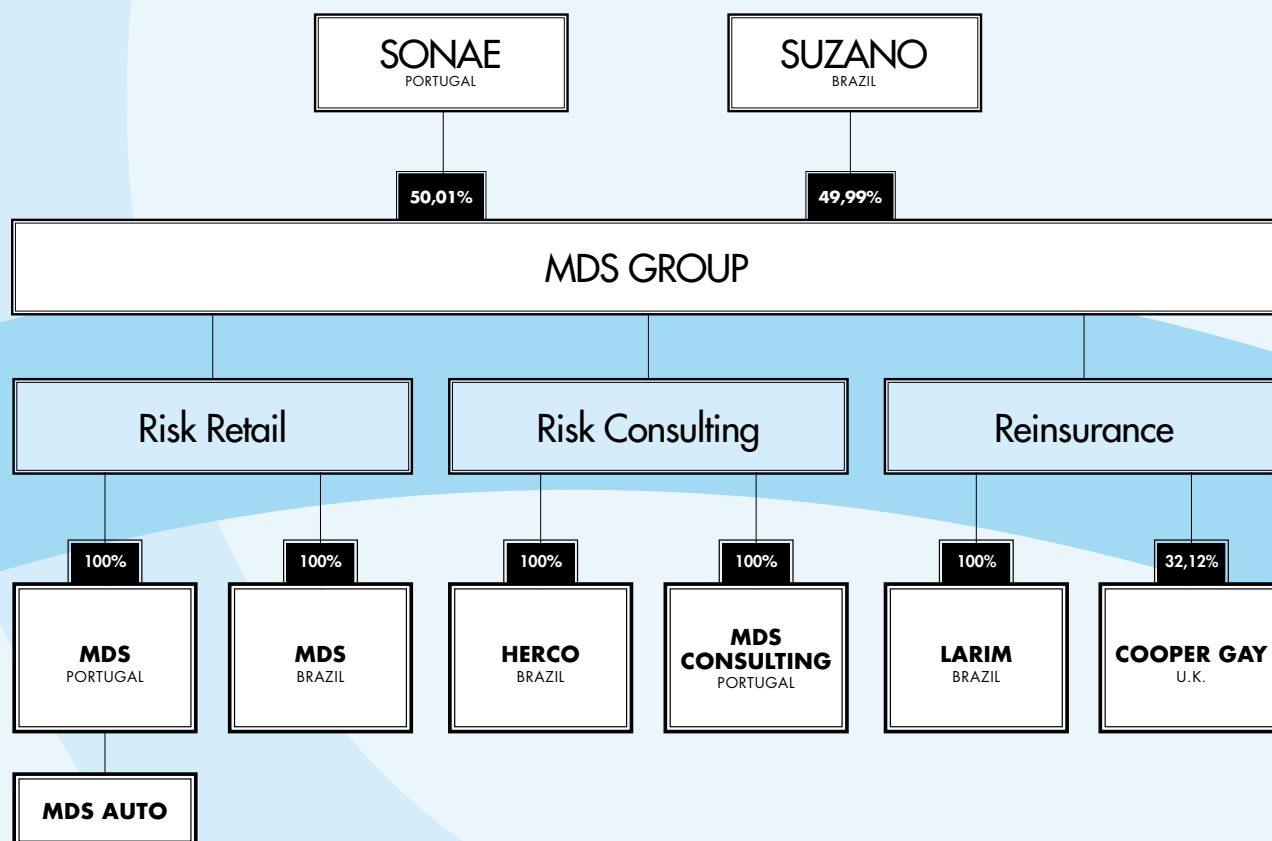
SONAE
PORTUGAL

SUZANO
BRAZIL

50,01%

49,99%

MDS GROUP

Risk Retail

Risk Consulting

Reinsurance

100%

100%

100%

100%

100%

32,12%

MDS
PORTUGAL

MDS
BRAZIL

HERCO
BRAZIL

MDS CONSULTING
PORTUGAL

LARIM
BRAZIL

COOPER GAY
U.K.

MDS AUTO